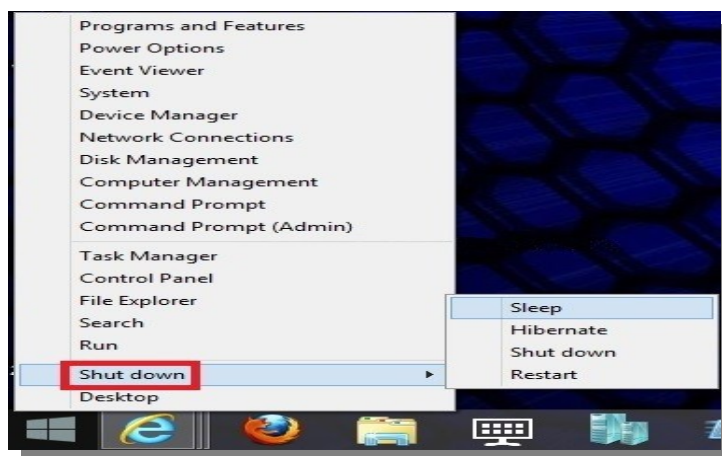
Programs and Features
Power Options
Event Viewer
System
Device Manager
Network Connections
Disk Management
Computer Management
Command Prompt
Command Prompt (Admin)

Task Manager
Control Panel
File Explorer
Search
Run

Shut down
Desktop

Sleep
Hibernate
Shut down
Restart